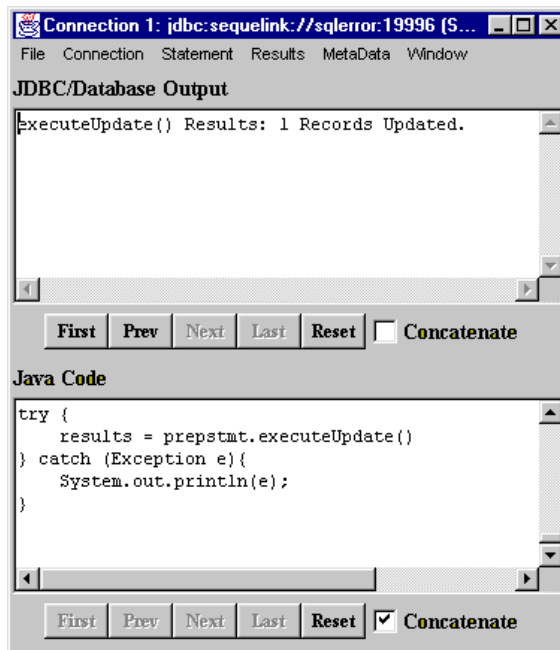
Connection 1: jdbc:sequelink://sqlerror:19996 (S...

File Connection Statement Results MetaData Window

JDBC/Database Output

executeUpdate() Results: 1 Records Updated.

First Prev Next Last Reset Concatenate

Java Code

try {
    results = prepstmt.executeUpdate()
} catch (Exception e){
    System.out.println(e);
}

First Prev Next Last Reset Concatenate